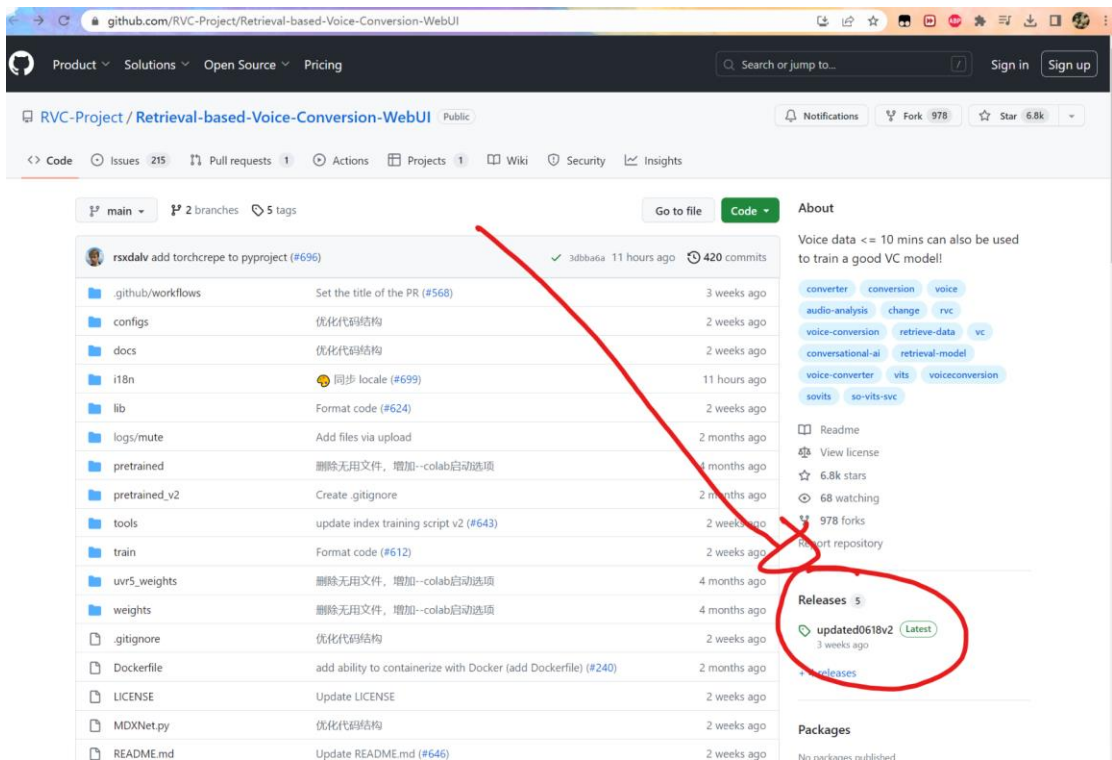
github.com/RVC-Project/Retrieval-based-Voice-Conversion-WebUI

Product Solutions Open Source Pricing
Search or jump to...
Sign in Sign up

RVC-Project / Retrieval-based-Voice-Conversion-WebUI Public
Notifications Fork 978 Star 6.8k

Code Issues 215 Pull requests 1 Actions Projects 1 Wiki Security Insights

main 2 branches 5 tags
Go to file Code

rsxdalv add torchcrepe to pyproject (#696) 3dbba6a 11 hours ago 420 commits

| | | |
|---|---|---|
| .github/workflows | Set the title of the PR (#568) | 3 weeks ago |
| configs | 优化代码结构 | 2 weeks ago |
| docs | 优化代码结构 | 2 weeks ago |
| i18n | 同步 locale (#699) | 11 hours ago |
| lib | Format code (#624) | 2 weeks ago |
| logs/mute | Add files via upload | 2 months ago |
| pretrained | 删除无用文件，增加--colab启动选项 | 4 months ago |
| pretrained_v2 | Create .gitignore | 2 months ago |
| tools | update index training script v2 (#643) | 2 weeks ago |
| train | Format code (#612) | 2 weeks ago |
| uvr5_weights | 删除无用文件，增加--colab启动选项 | 4 months ago |
| weights | 删除无用文件，增加--colab启动选项 | 4 months ago |
| .gitignore | 优化代码结构 | 2 weeks ago |
| Dockerfile | add ability to containerize with Docker (add Dockerfile) (#240) | 2 months ago |
| LICENSE | Update LICENSE | 2 weeks ago |
| MDXNet.py | 优化代码结构 | 2 weeks ago |
| README.md | Update README.md (#646) | 2 weeks ago |

About
Voice data <= 10 mins can also be used to train a good VC model!
converter conversion voice audio-analysis change rvc voice-conversion retrieve-data vc conversational-ai retrieval-model voice-converter vits voiceconversion sovits so-vits-svc
Readme
View license
6.8k stars
68 watching
978 forks
Report repository

Releases 5
updated0618v2 Latest
3 weeks ago
+ 4 releases

Packages
No packages published